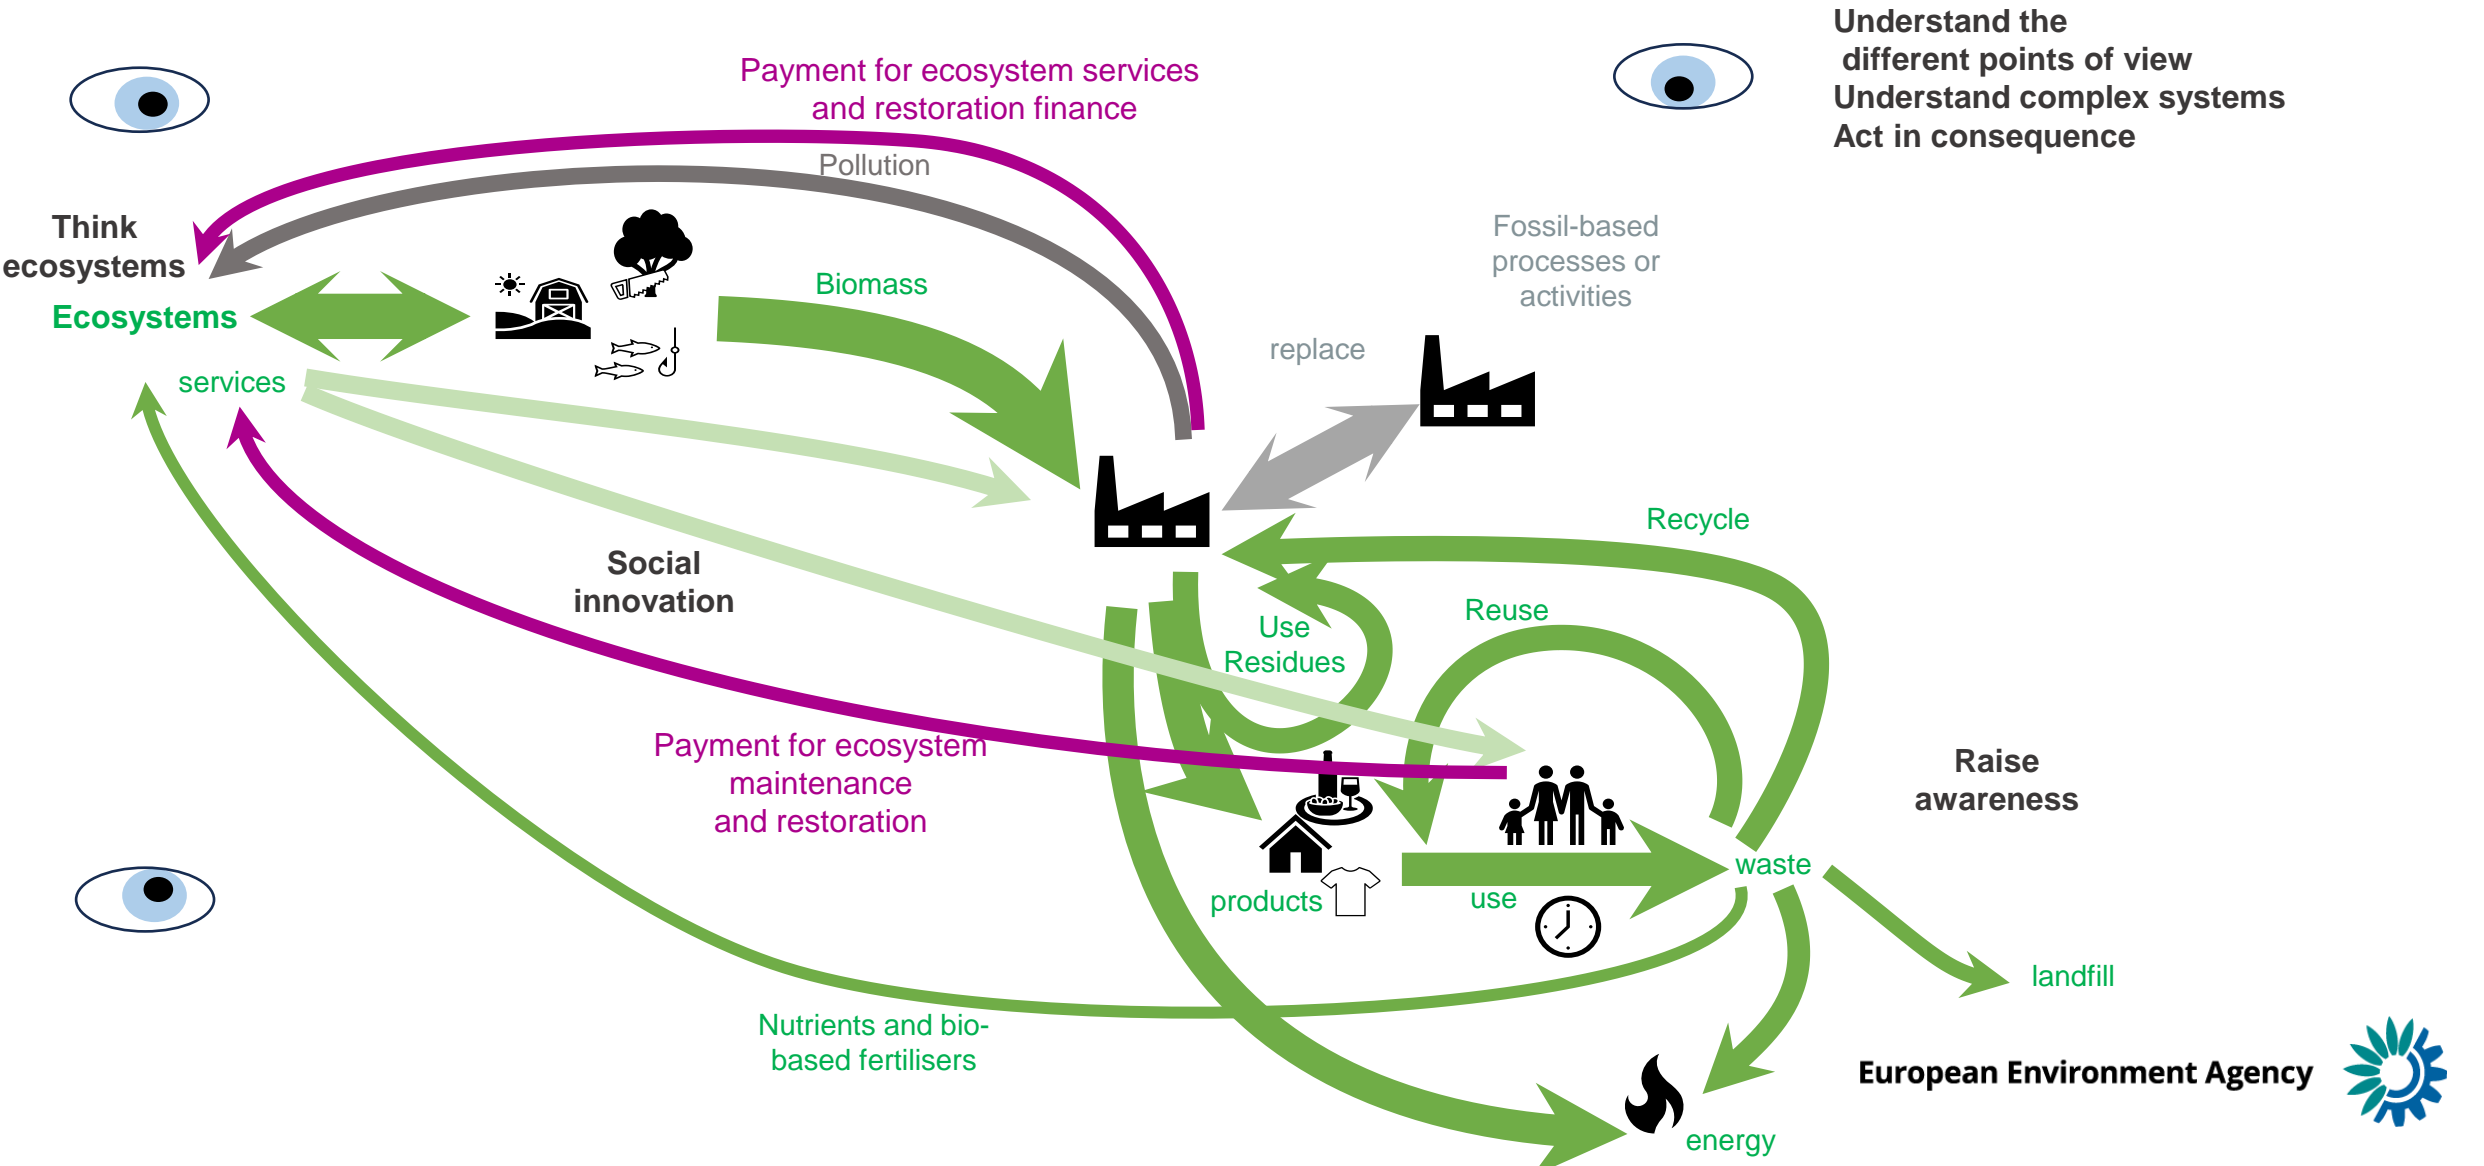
Understand the different points of view
Understand complex systems
Act in consequence

Payment for ecosystem services and restoration finance

Pollution

Think ecosystems

Ecosystems

services

Biomass

Fossil-based processes or activities

replace

Recycle

Social innovation

Use Residues

Reuse

Payment for ecosystem maintenance and restoration

Raise awareness

waste

products

use

landfill

Nutrients and bio-based fertilisers

energy

European Environment Agency